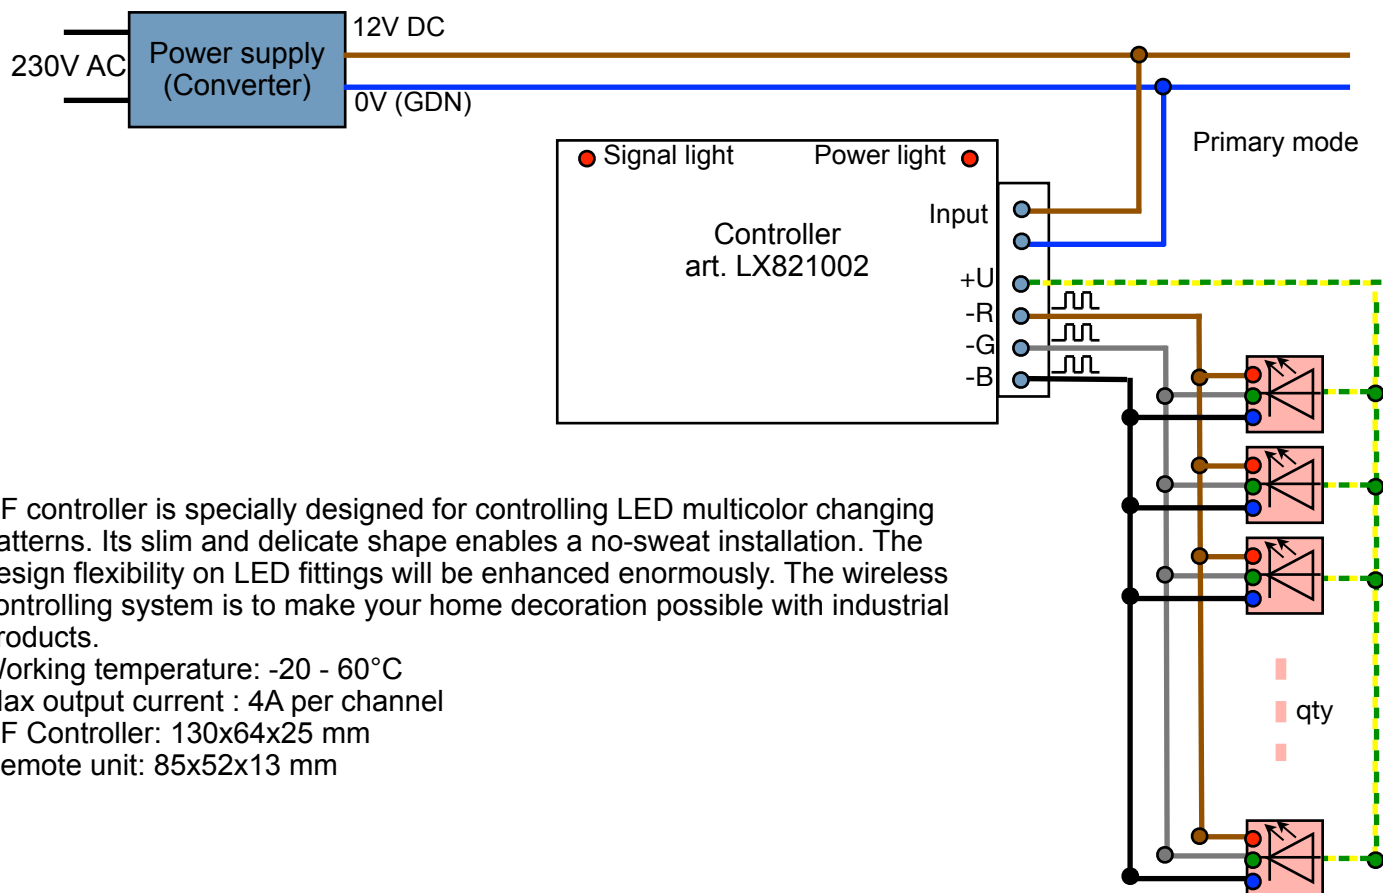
230V AC

Power supply (Converter)

12V DC

0V (GDN)

Signal light

Power light

Primary mode

Controller art. LX821002

Input

+U

-R

-G

-B

qty

F controller is specially designed for controlling LED multicolor changing atterns. Its slim and delicate shape enables a no-sweat installation. The esign flexibility on LED fittings will be enhanced enormously. The wireless ontrolling system is to make your home decoration possible with industrial roducts.
Vorking temperature: -20 - 60°C
lax output current : 4A per channel
F Controller: 130x64x25 mm
emote unit: 85x52x13 mm